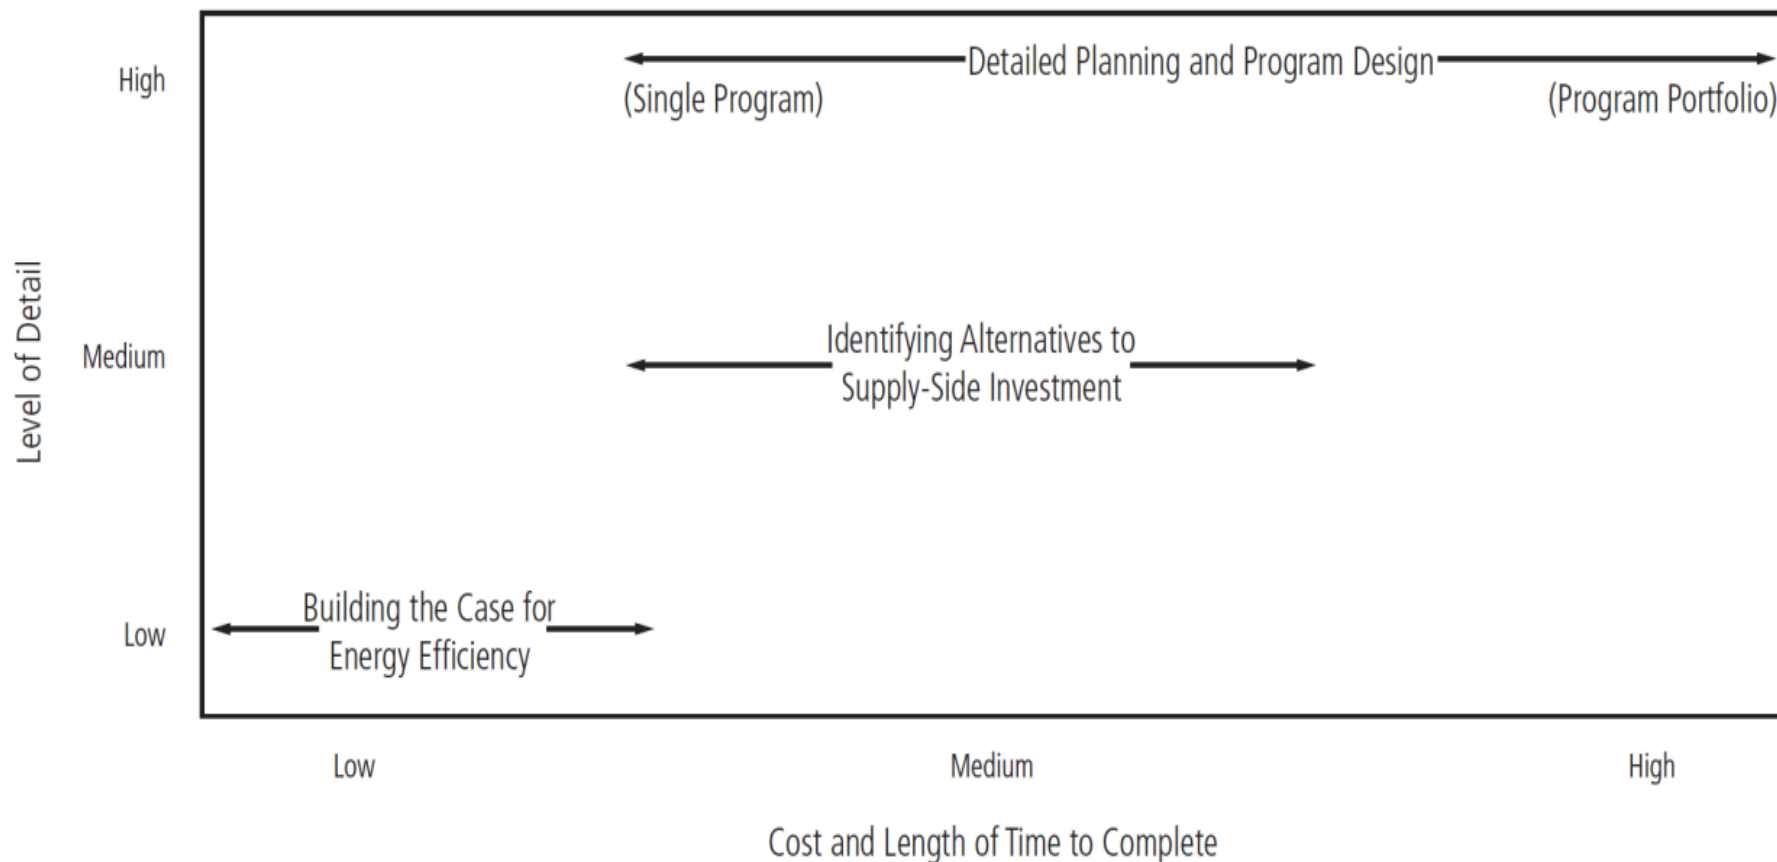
Level of Detail

High

Medium

Low

Detailed Planning and Program Design

(Single Program)

(Program Portfolio)

Identifying Alternatives to Supply-Side Investment

Building the Case for Energy Efficiency

Low

Medium

High

Cost and Length of Time to Complete